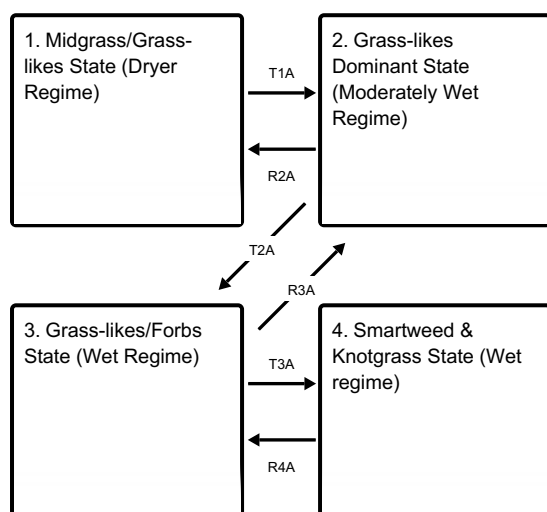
1. Midgrass/Grass-likes State (Dryer Regime)

T1A

2. Grass-likes Dominant State (Moderately Wet Regime)

R2A

T2A

R3A

3. Grass-likes/Forbs State (Wet Regime)

T3A

4. Smartweed & Knotgrass State (Wet regime)

R4A